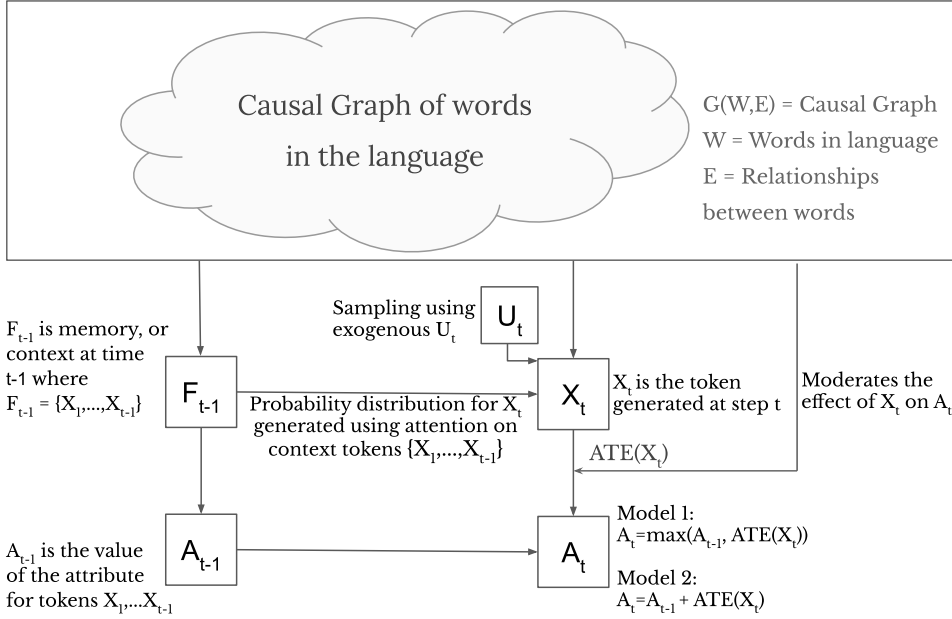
Causal Graph of words in the language

G(W,E) = Causal Graph
W = Words in language
E = Relationships between words

Sampling using exogenous $U_t$

$U_t$

$F_{t-1}$ is memory, or context at time t-1 where $F_{t-1} = \{X_1,...,X_{t-1}\}$

$F_{t-1}$

Probability distribution for $X_t$ generated using attention on context tokens $\{X_1,...,X_{t-1}\}$

$X_t$

$X_t$ is the token generated at step t

Moderates the effect of $X_t$ on $A_t$

ATE($X_t$)

$A_{t-1}$ is the value of the attribute for tokens $X_1,...X_{t-1}$

$A_{t-1}$

$A_t$

Model 1:
$A_t$=max($A_{t-1}$, ATE($X_t$))

Model 2:
$A_t$=$A_{t-1}$ + ATE($X_t$)